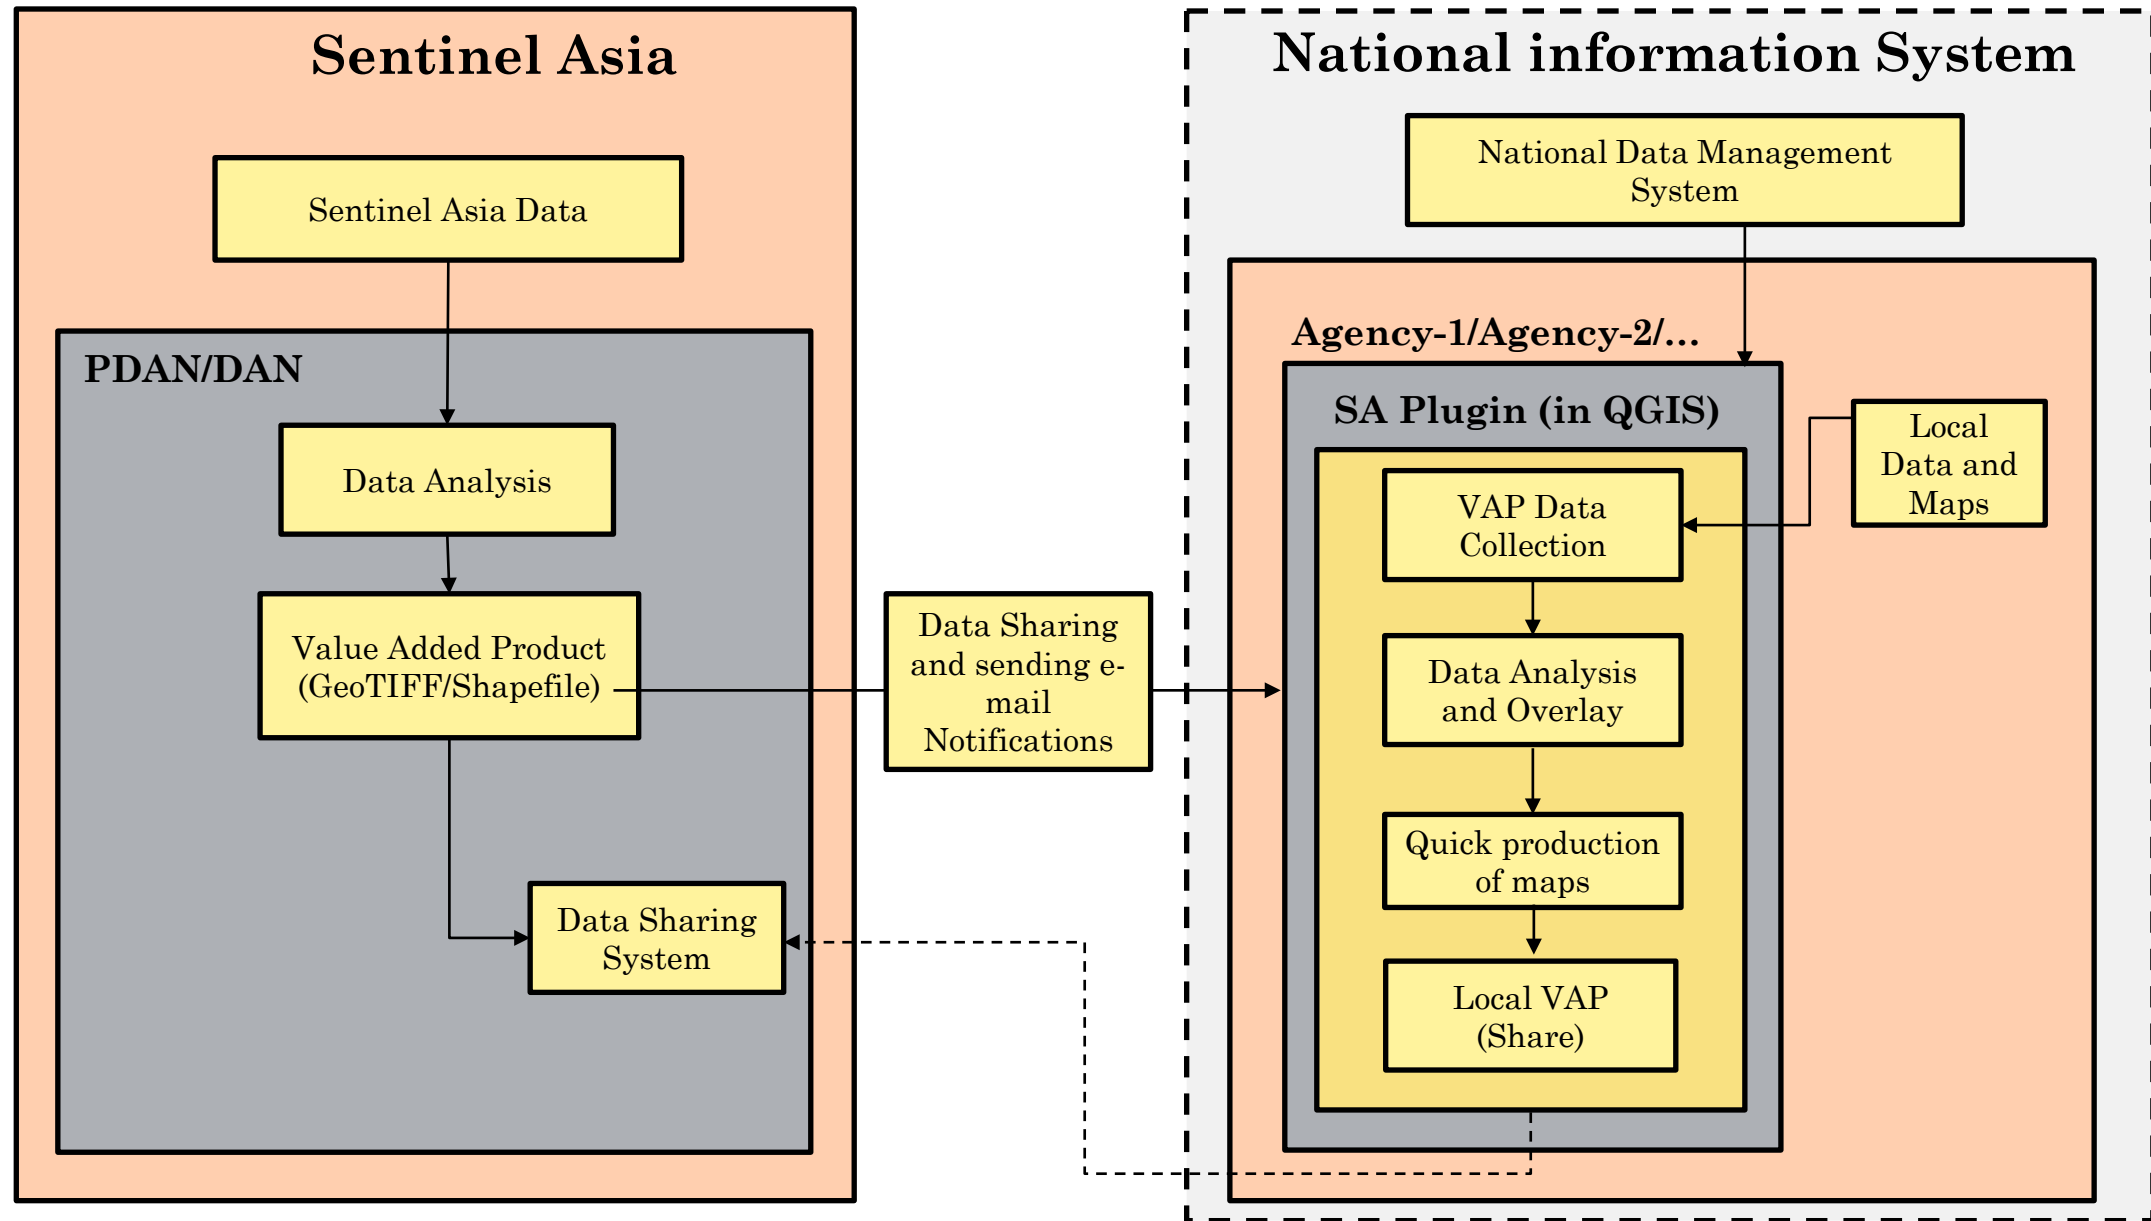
Sentinel Asia

Sentinel Asia Data

PDAN/DAN

Data Analysis

Value Added Product (GeoTIFF/Shapefile)

Data Sharing System

Data Sharing and sending e-mail Notifications

National information System

National Data Management System

Agency-1/Agency-2/...

SA Plugin (in QGIS)

Local Data and Maps

VAP Data Collection

Data Analysis and Overlay

Quick production of maps

Local VAP (Share)